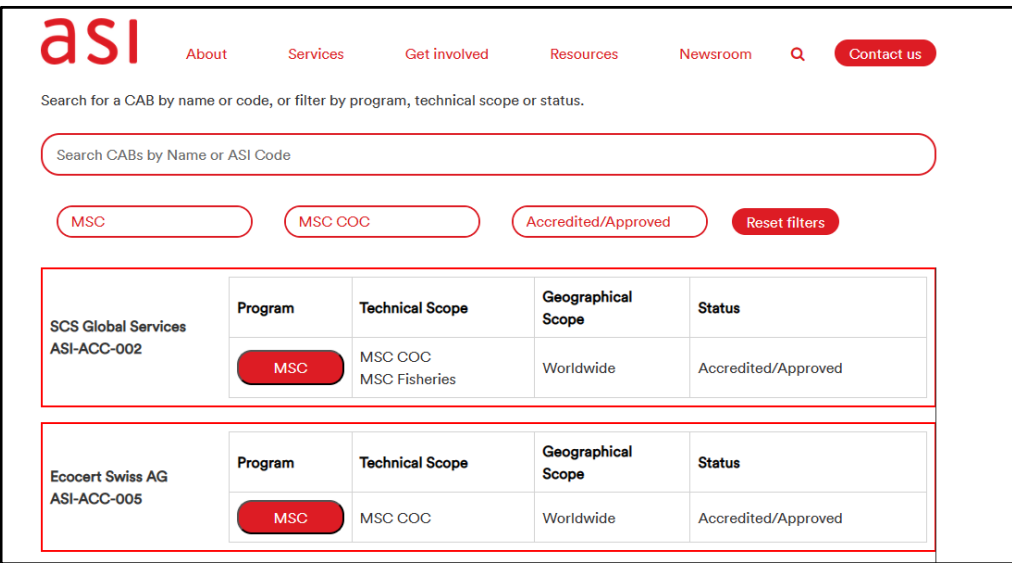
asi

About Services Get involved Resources Newsroom Contact us

Search for a CAB by name or code, or filter by program, technical scope or status.

Search CABs by Name or ASI Code

MSC

MSC COC

Accredited/Approved

Reset filters

SCS Global Services
ASI-ACC-002

| Program | Technical Scope | Geographical Scope | Status |
|---|---|---|---|
| MSC | MSC COC MSC Fisheries | Worldwide | Accredited/Approved |

Ecocert Swiss AG
ASI-ACC-005

| Program | Technical Scope | Geographical Scope | Status |
|---|---|---|---|
| MSC | MSC COC | Worldwide | Accredited/Approved |